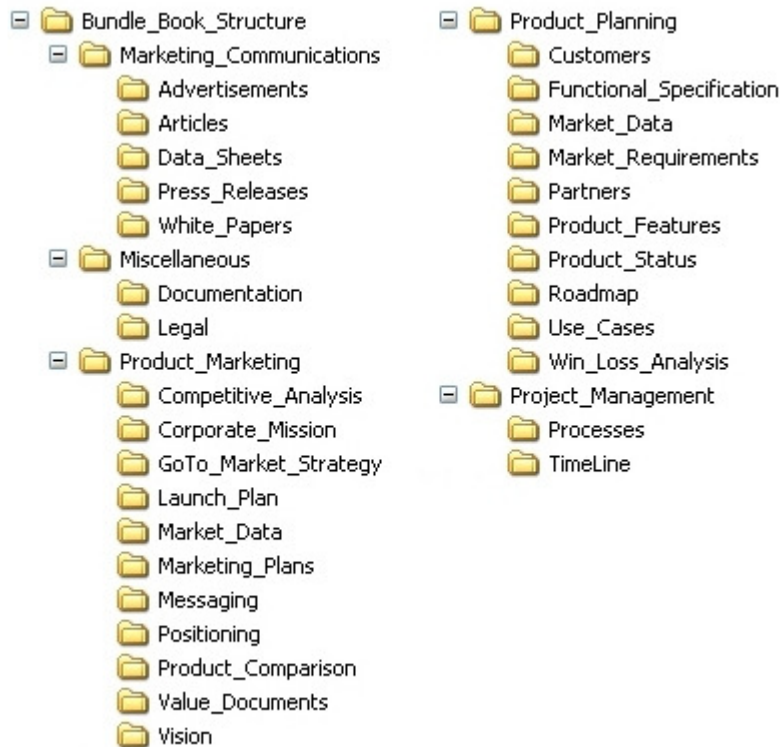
Bundle_Book_Structure
Marketing_Communications
Advertisements
Articles
Data_Sheets
Press_Releases
White_Papers
Miscellaneous
Documentation
Legal
Product_Marketing
Competitive_Analysis
Corporate_Mission
GoTo_Market_Strategy
Launch_Plan
Market_Data
Marketing_Plans
Messaging
Positioning
Product_Comparison
Value_Documents
Vision

Product_Planning
Customers
Functional_Specification
Market_Data
Market_Requirements
Partners
Product_Features
Product_Status
Roadmap
Use_Cases
Win_Loss_Analysis
Project_Management
Processes
TimeLine